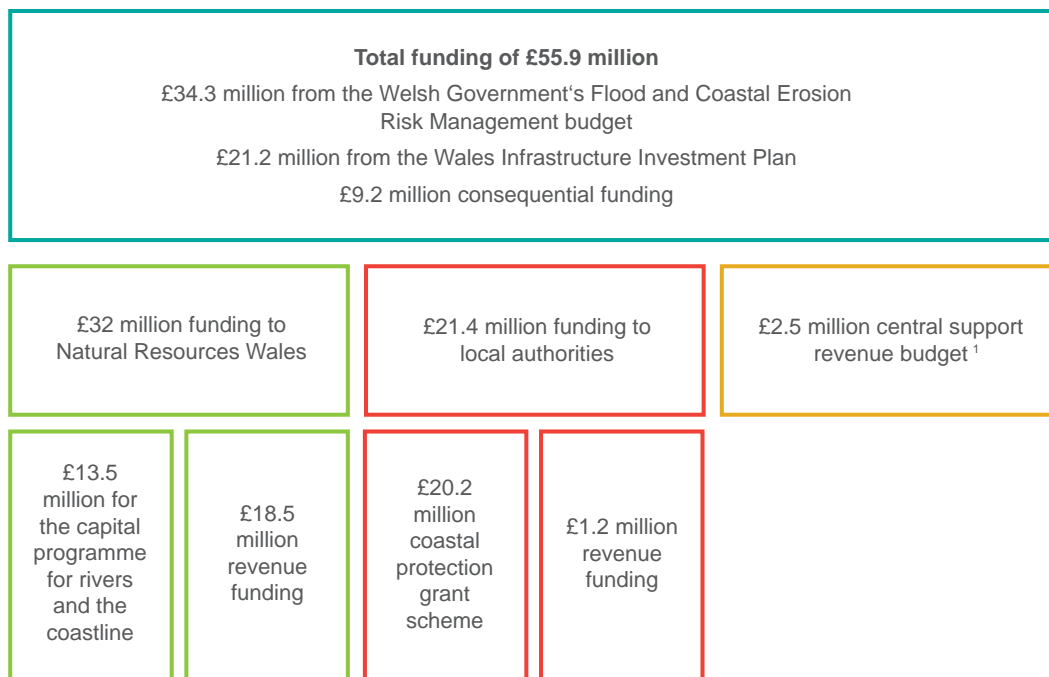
**Total funding of £55.9 million**

£34.3 million from the Welsh Government's Flood and Coastal Erosion Risk Management budget

£21.2 million from the Wales Infrastructure Investment Plan

£9.2 million consequential funding

£32 million funding to Natural Resources Wales

£21.4 million funding to local authorities

£2.5 million central support revenue budget $^{1}$

£13.5 million for the capital programme for rivers and the coastline

£18.5 million revenue funding

£20.2 million coastal protection grant scheme

£1.2 million revenue funding